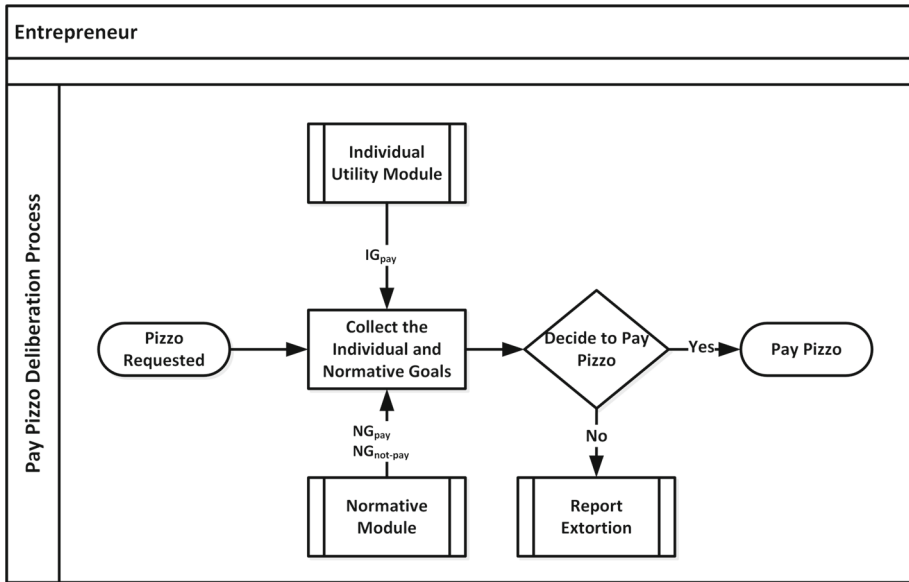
Entrepreneur

Pay Pizzo Deliberation Process

Individual Utility Module

$IG_{pay}$

Pizzo Requested

Collect the Individual and Normative Goals

Decide to Pay Pizzo

Yes

Pay Pizzo

$NG_{pay}$
$NG_{not\text{-}pay}$

No

Normative Module

Report Extortion